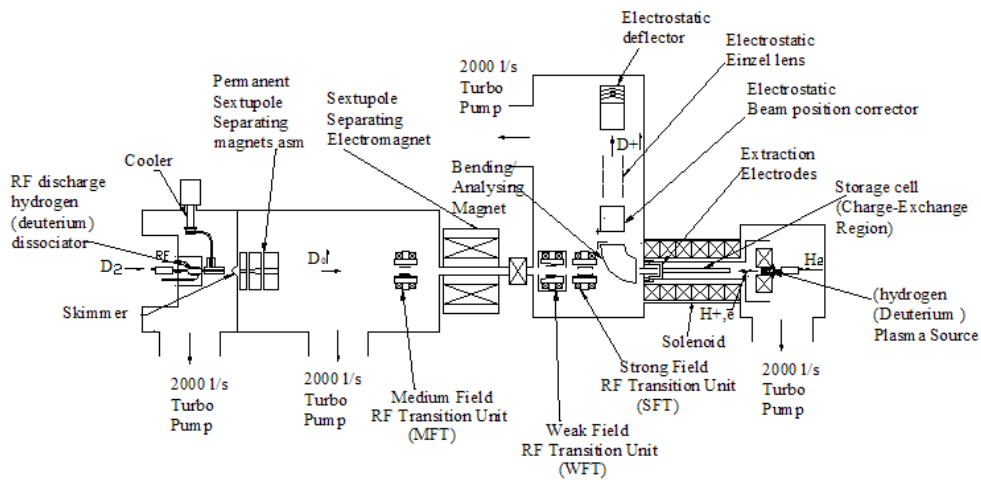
Electrostatic deflector

Electrostatic Einzel lens

2000 l/s Turbo Pump

Electrostatic Beam position corrector

Permanent Sextupole Separating magnets asm

Sextupole Separating Electromagnet

$D+\uparrow$

Cooler

Bending/ Analysing Magnet

Extraction Electrodes

RF discharge hydrogen (deuterium) dissociator

Storage cell (Charge-Exchange Region)

RF

$D_2$

$D_0\uparrow$

$H_a$

Skimmer

H+,e

(hydrogen (Deuterium) Plasma Source

Solenoid

2000 l/s Turbo Pump

2000 l/s Turbo Pump

Medium Field RF Transition Unit (MFT)

Strong Field RF Transition Unit (SFT)

2000 l/s Turbo Pump

Weak Field RF Transition Unit (WFT)